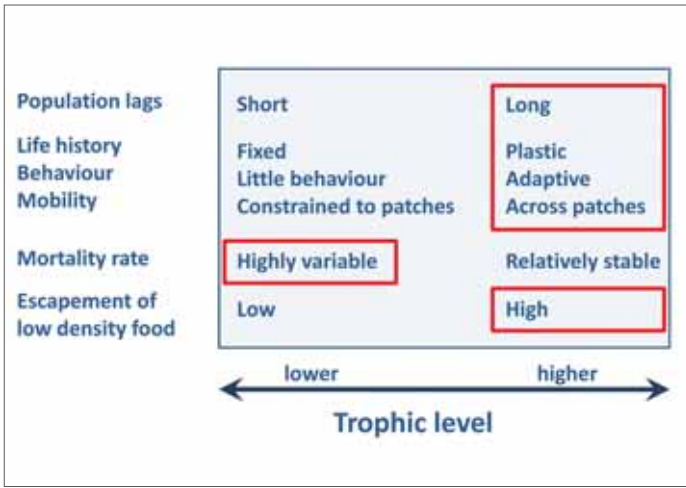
| | | |
|---|---|---|
| Population lags | Short | Long |
| Life history | Fixed | Plastic |
| Behaviour | Little behaviour | Adaptive |
| Mobility | Constrained to patches | Across patches |
| Mortality rate | Highly variable | Relatively stable |
| Escapement of low density food | Low | High |

lower higher

Trophic level